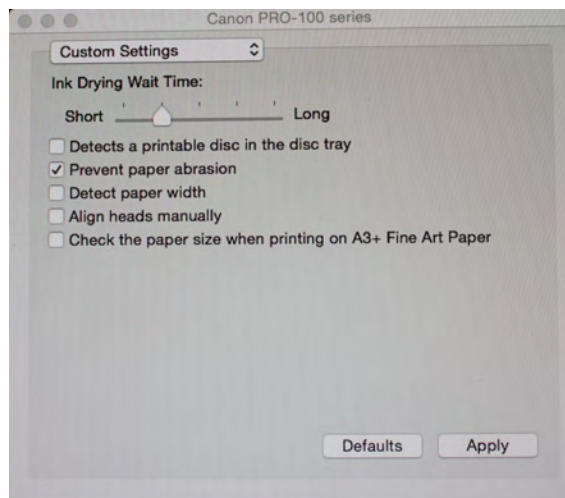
Canon PRO-100 series

Custom Settings

Ink Drying Wait Time:

Short Long

Detects a printable disc in the disc tray

✓ Prevent paper abrasion

Detect paper width

Align heads manually

Check the paper size when printing on A3+ Fine Art Paper

Defaults Apply